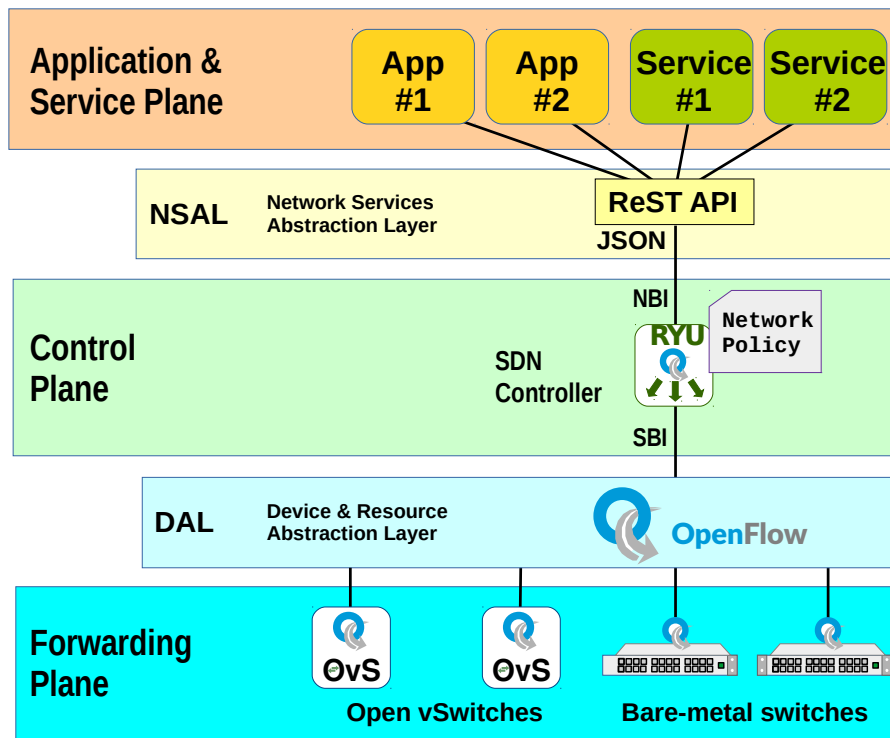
Application & Service Plane

App #1

App #2

Service #1

Service #2

NSAL

Network Services Abstraction Layer

ReST API

JSON

NBI

Control Plane

SDN Controller

RYU

Network Policy

SBI

DAL

Device & Resource Abstraction Layer

OpenFlow

Forwarding Plane

OvS

OvS

Open vSwitches

Bare-metal switches